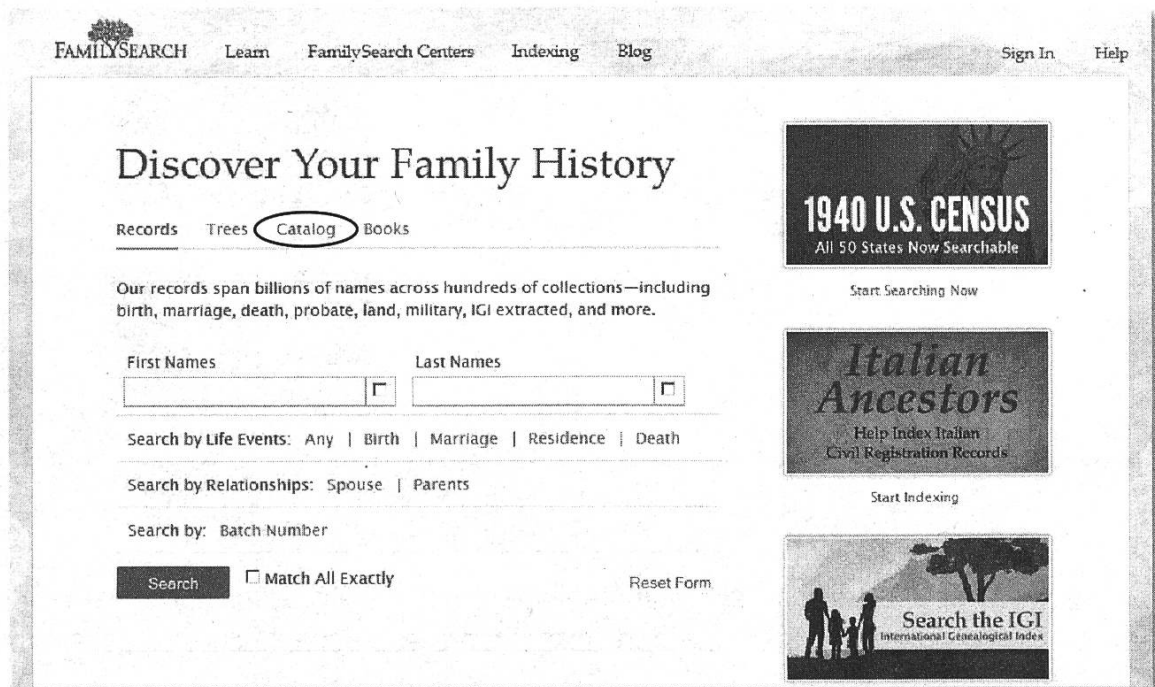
FAMILYSEARCH Learn FamilySearch Centers Indexing Blog Sign In Help

Discover Your Family History

Records Trees Catalog Books

Our records span billions of names across hundreds of collections—including birth, marriage, death, probate, land, military, IGI extracted, and more.

First Names

Last Names

Search by Life Events: Any | Birth | Marriage | Residence | Death

Search by Relationships: Spouse | Parents

Search by: Batch Number

Search

Match All Exactly

Reset Form

1940 U.S. CENSUS
All 50 States Now Searchable

Start Searching Now

Italian Ancestors
Help Index Italian Civil Registration Records

Start Indexing

Search the IGI
International Genealogical Index